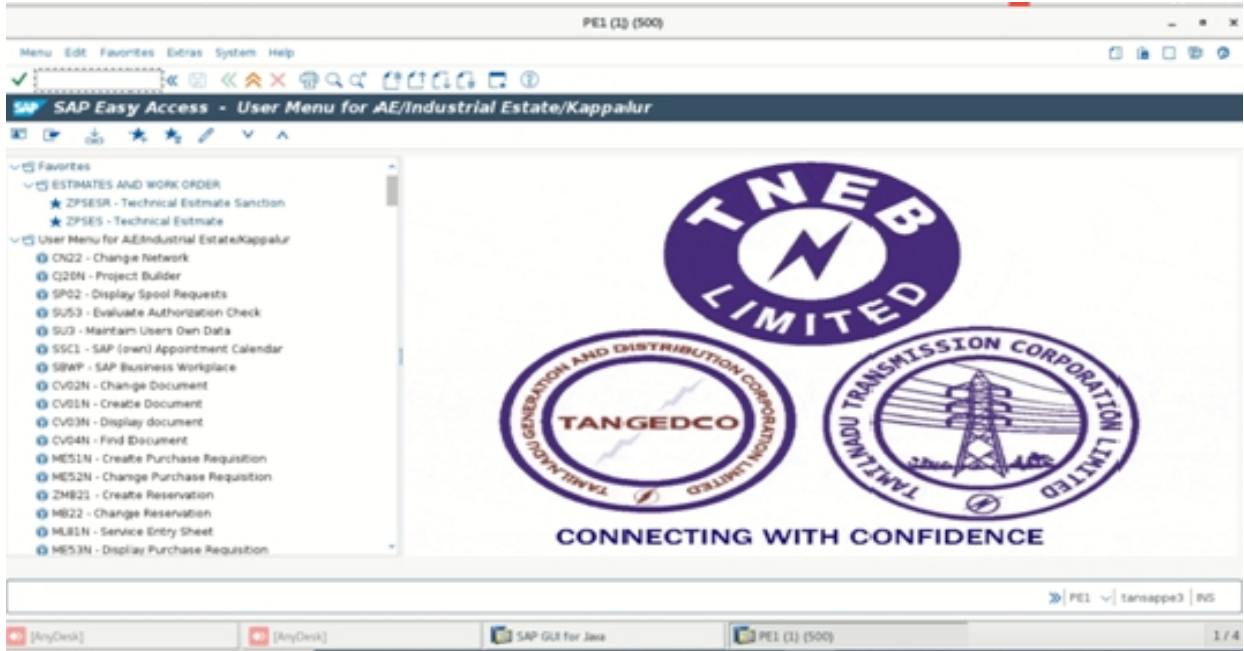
PE1 (1) (500)

Menu Edit Favorites Extras System Help

SAP Easy Access - User Menu for AE/Industrial Estate/Kappalur

Favorites
ESTIMATES AND WORK ORDER
ZPSESR - Technical Esitmate Sanction
ZPSES - Technical Esitmate
User Menu for AE/Industrial Estate/Kappalur
CN22 - Change Network
CJ20N - Project Builder
SP02 - Display Spool Requests
SU53 - Evaluate Authorization Check
SU3 - Maintain Users Own Data
SSC1 - SAP (own) Appointment Calendar
SBWP - SAP Business Workplace
CV02N - Change Document
CV01N - Create Document
CV03N - Display document
CV04N - Find Document
ME51N - Create Purchase Requisition
ME52N - Change Purchase Requisition
ZMB21 - Create Reservation
MB22 - Change Reservation
ML81N - Service Entry Sheet
ME53N - Display Purchase Requisition

TNEB LIMITED

TAMILNADU GENERATION AND DISTRIBUTION CORPORATION LIMITED
TANGEDCO

TAMILNADU TRANSMISSION CORPORATION LIMITED

CONNECTING WITH CONFIDENCE

PE1 tansappe3 INS

[AnyDesk] [AnyDesk] SAP GUI for Java PE1 (1) (500) 1/4